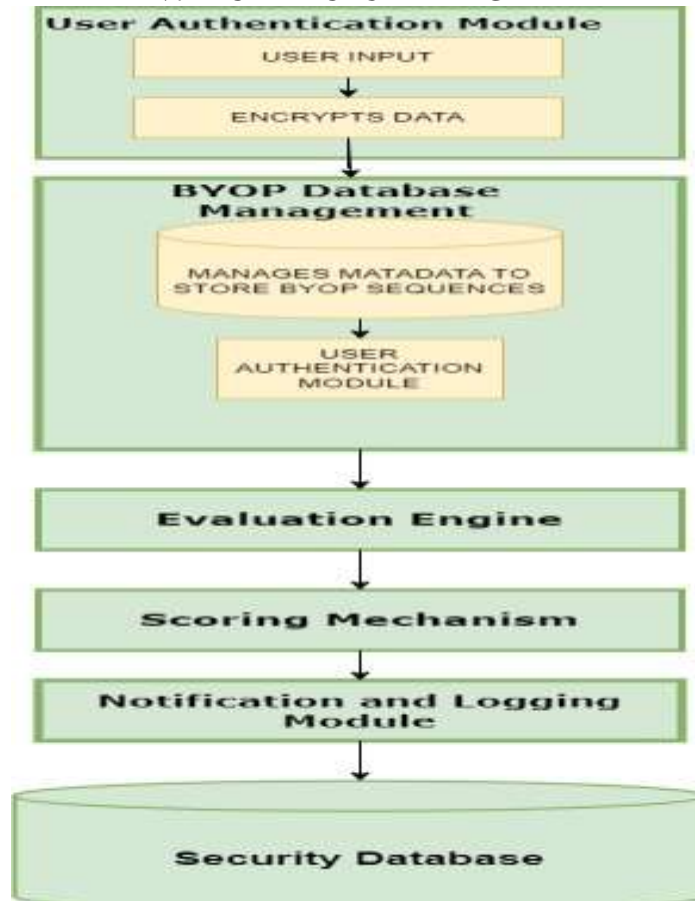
User Authentication Module

USER INPUT

ENCRYPTS DATA

BYOP Database Management

MANAGES MATADATA TO STORE BYOP SEQUENCES

USER AUTHENTICATION MODULE

Evaluation Engine

Scoring Mechanism

Notification and Logging Module

Security Database